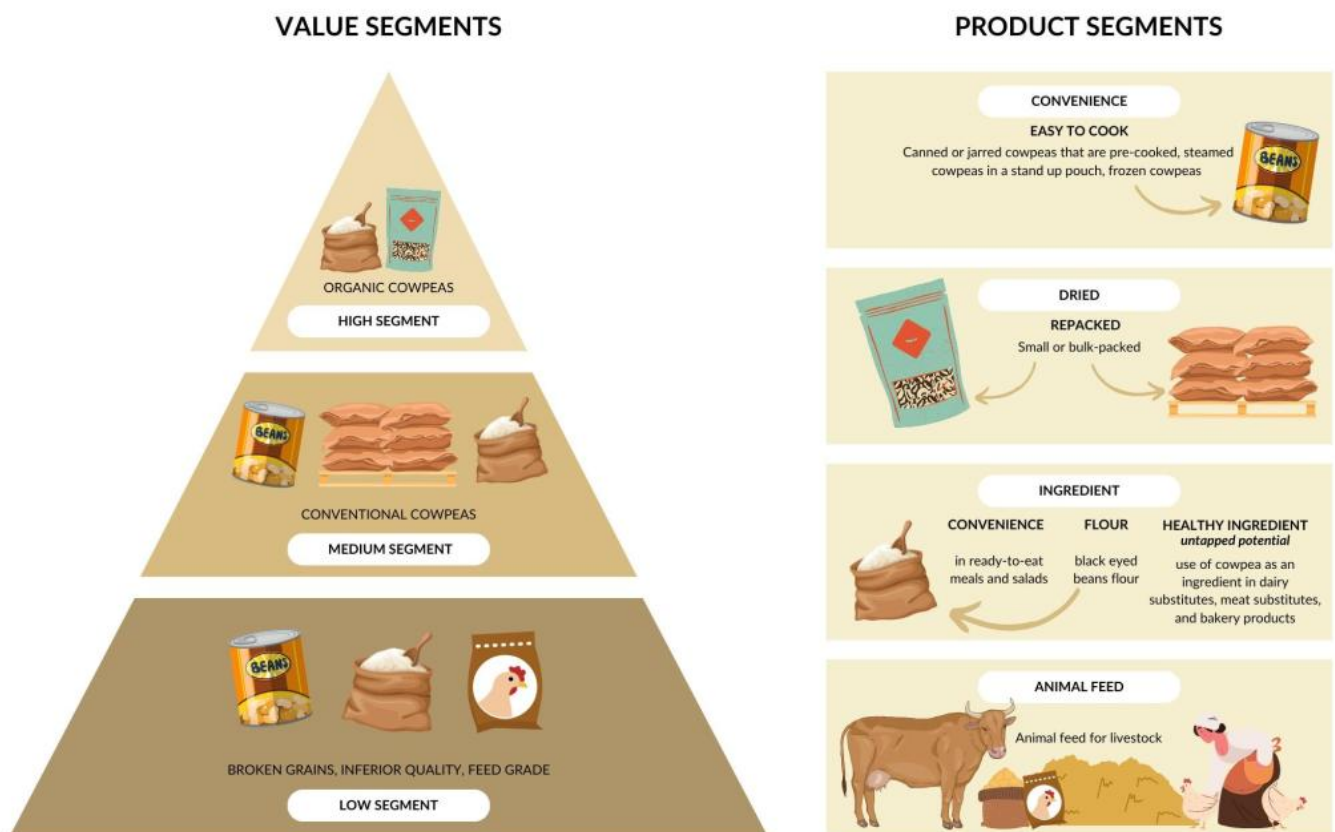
VALUE SEGMENTS

ORGANIC COWPEAS

HIGH SEGMENT

BEANS

CONVENTIONAL COWPEAS

MEDIUM SEGMENT

BEANS

BROKEN GRAINS, INFERIOR QUALITY, FEED GRADE

LOW SEGMENT

PRODUCT SEGMENTS

CONVENIENCE

EASY TO COOK

Canned or jarred cowpeas that are pre-cooked, steamed cowpeas in a stand up pouch, frozen cowpeas

BEANS

DRIED

REPACKED

Small or bulk-packed

INGREDIENT

CONVENIENCE

in ready-to-eat meals and salads

FLOUR

black eyed beans flour

HEALTHY INGREDIENT
*untapped potential*

use of cowpea as an ingredient in dairy substitutes, meat substitutes, and bakery products

ANIMAL FEED

Animal feed for livestock